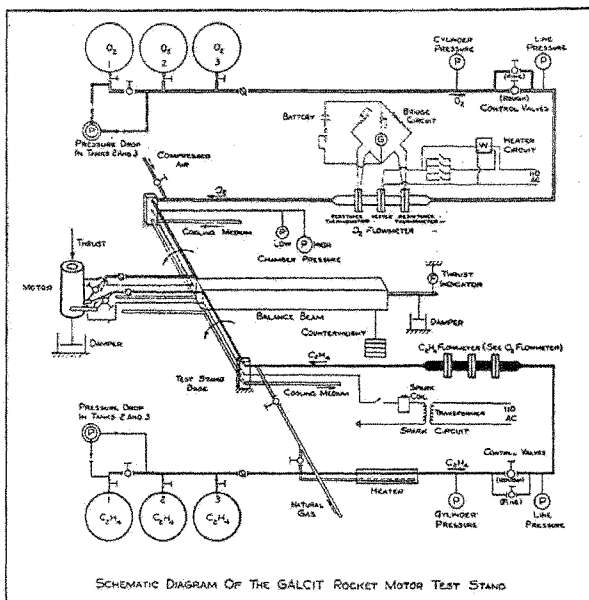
$O_2$ 1
$O_2$ 2
$O_2$ 3

P
PRESSURE DROP IN TANKS 2 AND 3

CYLINDER PRESSURE
P
$O_2$

LINE PRESSURE
P
(FINE)
(ROUGH)
CONTROL VALVES

BATTERY
BRIDGE CIRCUIT
G
W
HEATER CIRCUIT
$H_2O$

COMPRESSED AIR

$O_2$
RESISTANCE THERMOMETER
HEATER
RESISTANCE THERMOMETER
$O_2$ FLOWMETER

COOLING MEDIUM
P LOW
P HIGH
CHAMBER PRESSURE

THRUST
MOTOR
THRUST INDICATOR
BALANCE BEAM
COUNTERWEIGHT
DAMPER
DAMPER

$C_2H_4$
$C_2H_4$ FLOWMETER (SEE $O_2$ FLOWMETER)

TEST STAND BASE
COOLING MEDIUM
SPARK COIL
TRANSFORMER
110 AC
SPARK CIRCUIT

PRESSURE DROP IN TANKS 2 AND 3
P

$C_2H_4$
CONTROL VALVES
(ROUGH)
(FINE)

HEATER
NATURAL GAS
CYLINDER PRESSURE
P
LINE PRESSURE
P

1 $C_2H_4$
2 $C_2H_4$
3 $C_2H_4$

SCHEMATIC DIAGRAM OF THE GALCIT ROCKET MOTOR TEST STAND